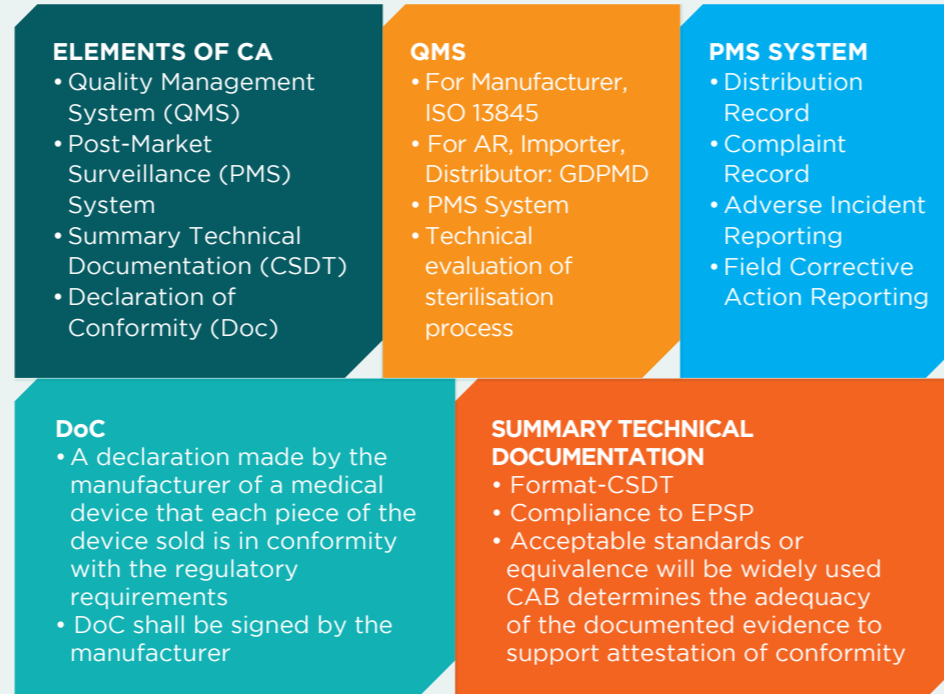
ELEMENTS OF CA
• Quality Management System (QMS)
• Post-Market Surveillance (PMS) System
• Summary Technical Documentation (CSDT)
• Declaration of Conformity (Doc)

QMS
• For Manufacturer, ISO 13845
• For AR, Importer, Distributor: GDPMD
• PMS System
• Technical evaluation of sterilisation process

PMS SYSTEM
• Distribution Record
• Complaint Record
• Adverse Incident Reporting
• Field Corrective Action Reporting

DoC
• A declaration made by the manufacturer of a medical device that each piece of the device sold is in conformity with the regulatory requirements
• DoC shall be signed by the manufacturer

SUMMARY TECHNICAL DOCUMENTATION
• Format-CSDT
• Compliance to EPSP
• Acceptable standards or equivalence will be widely used CAB determines the adequacy of the documented evidence to support attestation of conformity